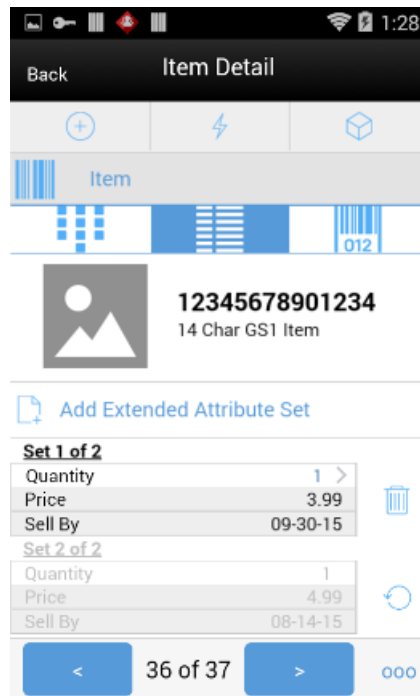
1:28

Back

Item Detail

Item

012

12345678901234
14 Char GS1 Item

Add Extended Attribute Set

Set 1 of 2

| | |
|---|---|
| Quantity | 1 > |
| Price | 3.99 |
| Sell By | 09-30-15 |

Set 2 of 2

| | |
|---|---|
| Quantity | 1 |
| Price | 4.99 |
| Sell By | 08-14-15 |

<

36 of 37

>

ooo